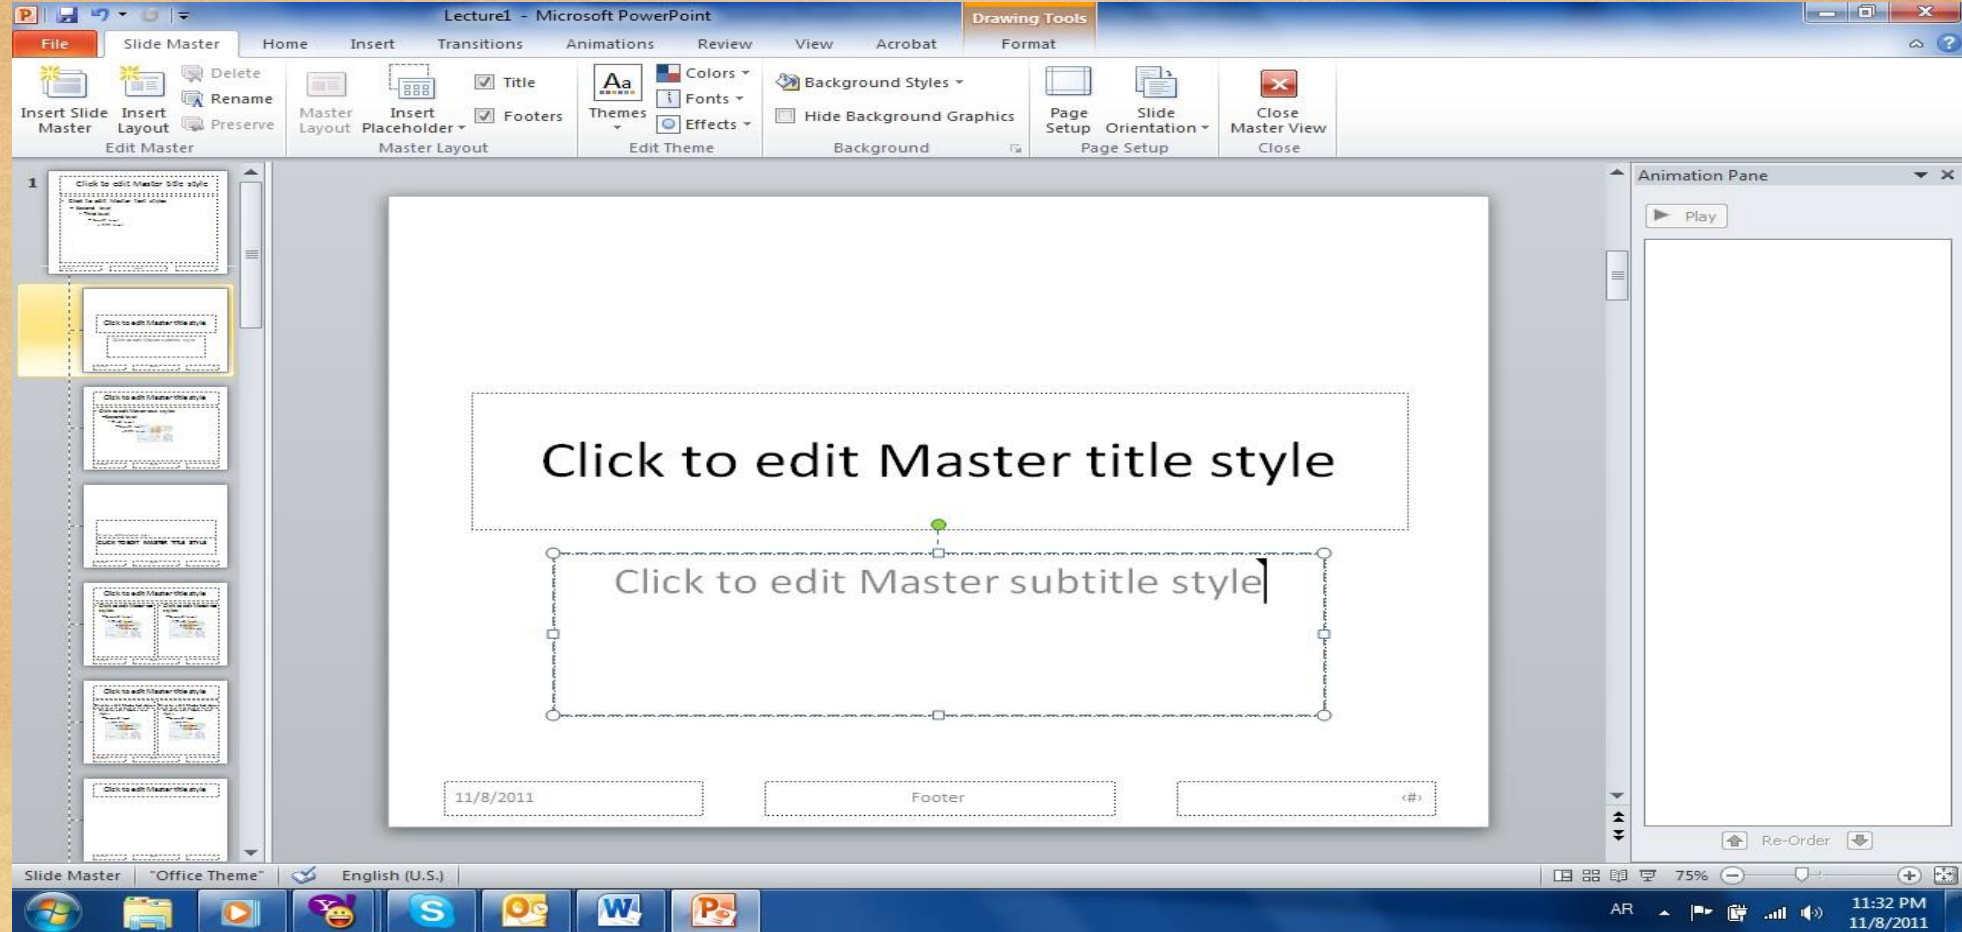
Lecture1 - Microsoft PowerPoint
Drawing Tools
File Slide Master Home Insert Transitions Animations Review View Acrobat Format

Insert Slide Master
Insert Layout
Delete
Rename
Preserve
Edit Master
Master Layout
Insert Placeholder
Title
Footers
Master Layout
Themes
Colors
Fonts
Effects
Edit Theme
Background Styles
Hide Background Graphics
Background
Page Setup
Slide Orientation
Page Setup
Close Master View
Close

1

Click to edit Master title style

Click to edit Master subtitle style

11/8/2011
Footer
‹#›

Animation Pane
Play
Re-Order

Slide Master "Office Theme" English (U.S.)
75%
AR
11:32 PM
11/8/2011